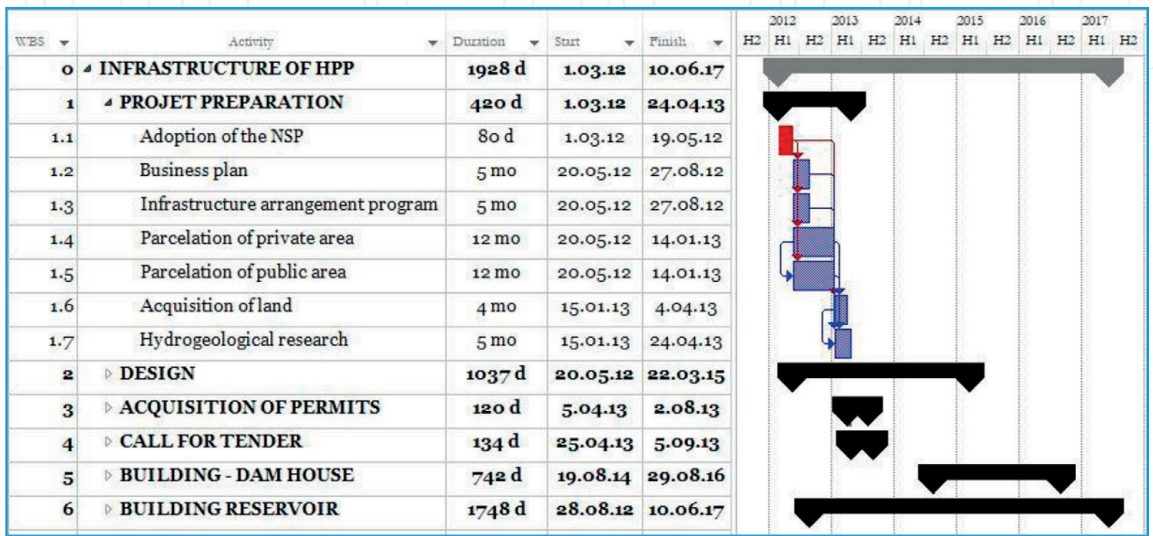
| WBS | Activity | Duration | Start | Finish |
|---|---|---|---|---|
| 0 | ◢ INFRASTRUCTURE OF HPP | 1928 d | 1.03.12 | 10.06.17 |
| 1 | ◢ PROJET PREPARATION | 420 d | 1.03.12 | 24.04.13 |
| 1.1 | Adoption of the NSP | 80 d | 1.03.12 | 19.05.12 |
| 1.2 | Business plan | 5 mo | 20.05.12 | 27.08.12 |
| 1.3 | Infrastructure arrangement program | 5 mo | 20.05.12 | 27.08.12 |
| 1.4 | Parcelation of private area | 12 mo | 20.05.12 | 14.01.13 |
| 1.5 | Parcelation of public area | 12 mo | 20.05.12 | 14.01.13 |
| 1.6 | Acquisition of land | 4 mo | 15.01.13 | 4.04.13 |
| 1.7 | Hydrogeological research | 5 mo | 15.01.13 | 24.04.13 |
| 2 | ▷ DESIGN | 1037 d | 20.05.12 | 22.03.15 |
| 3 | ▷ ACQUISITION OF PERMITS | 120 d | 5.04.13 | 2.08.13 |
| 4 | ▷ CALL FOR TENDER | 134 d | 25.04.13 | 5.09.13 |
| 5 | ▷ BUILDING - DAM HOUSE | 742 d | 19.08.14 | 29.08.16 |
| 6 | ▷ BUILDING RESERVOIR | 1748 d | 28.08.12 | 10.06.17 |

2012 2013 2014 2015 2016 2017
H2 H1 H2 H1 H2 H1 H2 H1 H2 H1 H2 H1 H2